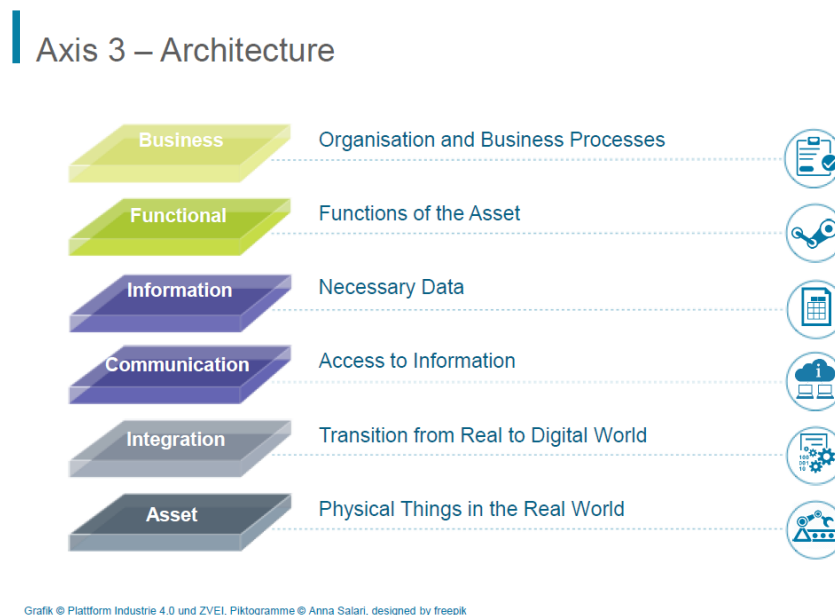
Axis 3 – Architecture

Business
Organisation and Business Processes

Functional
Functions of the Asset

Information
Necessary Data

Communication
Access to Information

Integration
Transition from Real to Digital World

Asset
Physical Things in the Real World

Grafik © Plattform Industrie 4.0 und ZVEI, Piktogramme © Anna Salari, designed by freepik